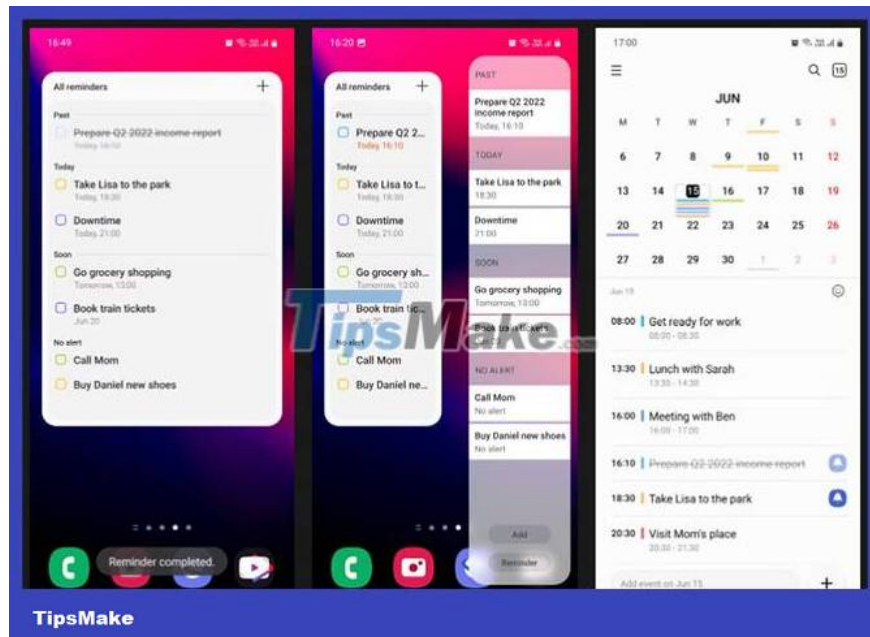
16:49

All reminders +

Past
Prepare Q2 2022 income report
Today, 16:10

Today
Take Lisa to the park
Today, 18:30
Downtime
Today, 21:00

Soon
Go grocery shopping
Tomorrow, 13:00
Book train tickets
Jun 20

No alert
Call Mom
Buy Daniel new shoes

Reminder completed.

16:20

All reminders +

Past
Prepare Q2 2...
Today, 16:10

Today
Take Lisa to t...
Today, 18:30
Downtime
Today, 21:00

Soon
Go grocery sh...
Tomorrow, 13:00
Book train tic...

No alert
Call Mom
Buy Daniel ne...

PAST
Prepare Q2 2022 income report
Today, 16:10

TODAY
Take Lisa to the park
18:30
Downtime
21:00

SOON
Go grocery shopping
Tomorrow, 13:00
Book train tickets

NO ALERT
Call Mom
No alert
Buy Daniel new shoes
No alert

Add
Reminder

17:00

15

JUN

| M | T | W | T | F | S | S |
|---|---|---|---|---|---|---|
| | | | | | | |
| 6 | 7 | 8 | 9 | 10 | 11 | 12 |
| 13 | 14 | 15 | 16 | 17 | 18 | 19 |
| 20 | 21 | 22 | 23 | 24 | 25 | 26 |
| 27 | 28 | 29 | 30 | 1 | 2 | 3 |

Jun 15

08:00 Get ready for work
08:00 - 08:30
13:30 Lunch with Sarah
13:30 - 14:30
16:00 Meeting with Ben
16:00 - 17:00
16:10 Prepare Q2 2022 income report
18:30 Take Lisa to the park
20:30 Visit Mom's place
20:30 - 21:30

Add event on Jun 15 +

TipsMake

TipsMake